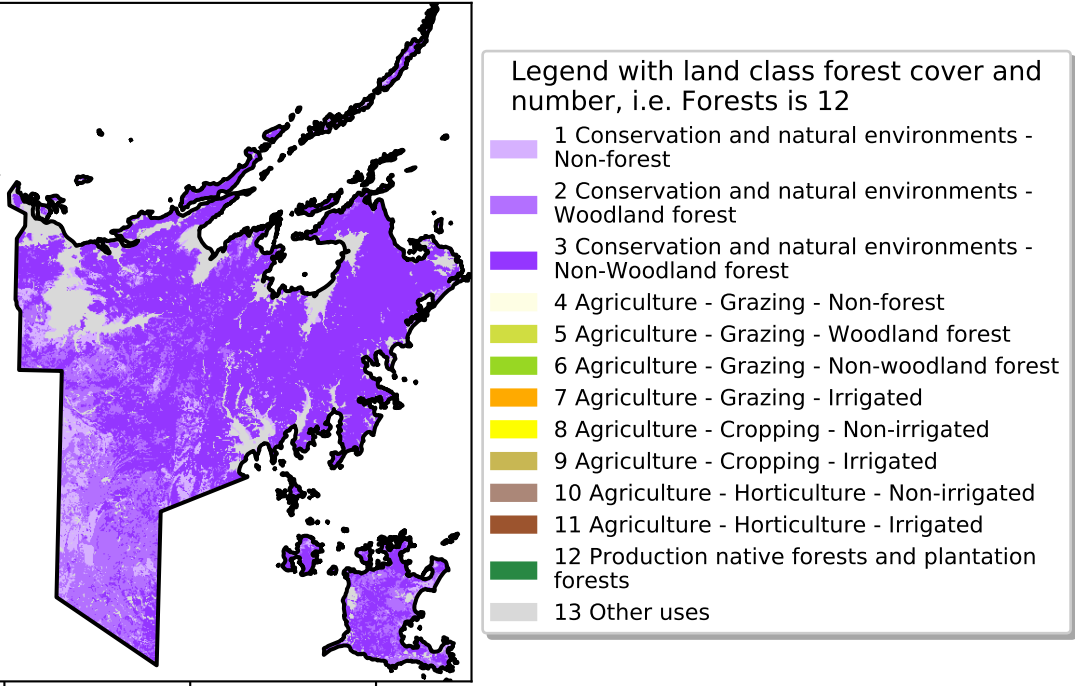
Legend with land class forest cover and number, i.e. Forests is 12

1 Conservation and natural environments - Non-forest

2 Conservation and natural environments - Woodland forest

3 Conservation and natural environments - Non-Woodland forest

4 Agriculture - Grazing - Non-forest

5 Agriculture - Grazing - Woodland forest

6 Agriculture - Grazing - Non-woodland forest

7 Agriculture - Grazing - Irrigated

8 Agriculture - Cropping - Non-irrigated

9 Agriculture - Cropping - Irrigated

10 Agriculture - Horticulture - Non-irrigated

11 Agriculture - Horticulture - Irrigated

12 Production native forests and plantation forests

13 Other uses